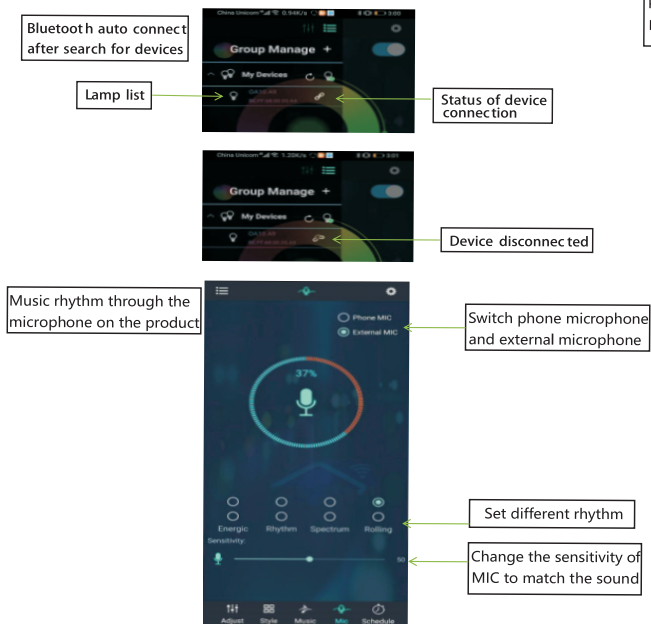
Bluetooth auto connect after search for devices

China Unicom 0.94K/s 3:00

Group Manage +

My Devices

Lamp list

Status of device connection

China Unicom 1.20K/s 3:01

Group Manage +

My Devices

Device disconnected

Music rhythm through the microphone on the product

Phone MIC

External MIC

Switch phone microphone and external microphone

37%

Energic Rhythm Spectrum Rolling

Sensitivity:

Set different rhythm

50

Change the sensitivity of MIC to match the sound

Adjust Style Music Mic Schedule